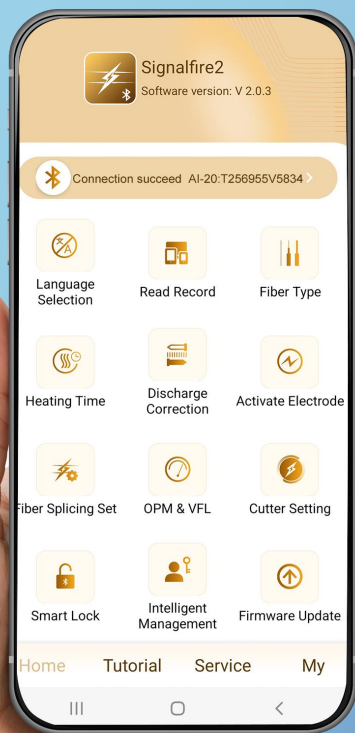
Signalfire2
Software version: V 2.0.3

Connection succeed AI-20:T256955V5834

Language Selection

Read Record

Fiber Type

Heating Time

Discharge Correction

Activate Electrode

Fiber Splicing Set

OPM & VFL

Cutter Setting

Smart Lock

Intelligent Management

Firmware Update

Home Tutorial Service My